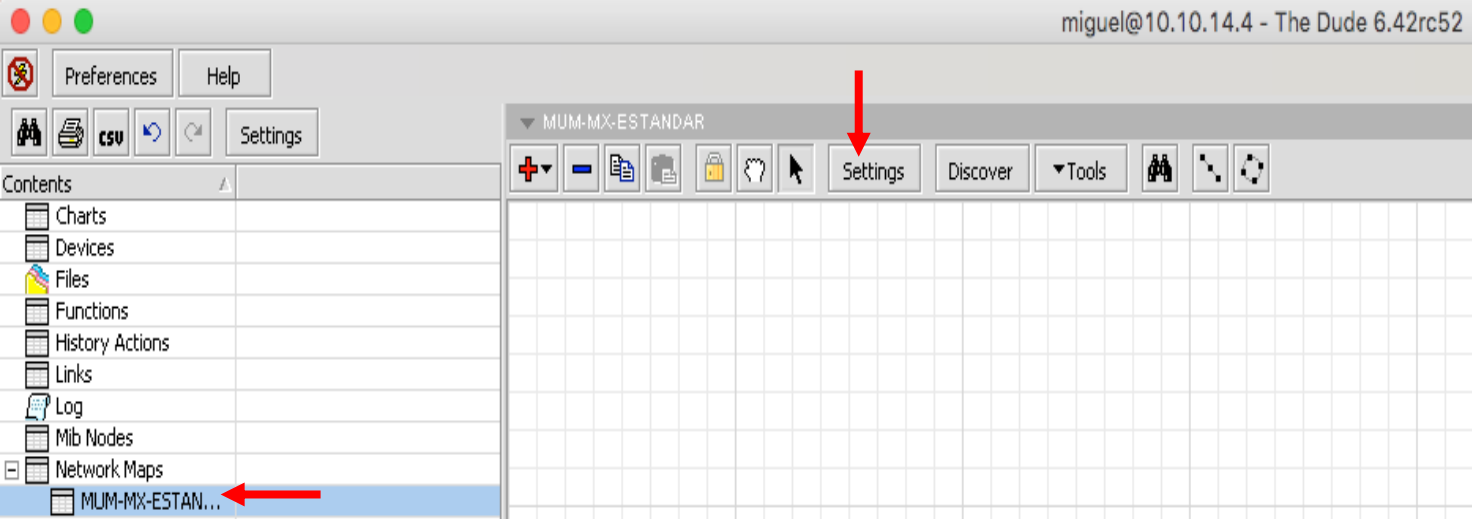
miguel@10.10.14.4 - The Dude 6.42rc52

Preferences
Help

CSV
Settings

Contents
Charts
Devices
Files
Functions
History Actions
Links
Log
Mib Nodes
Network Maps
MUM-MX-ESTAN...

MUM-MX-ESTANDAR

Settings
Discover
Tools